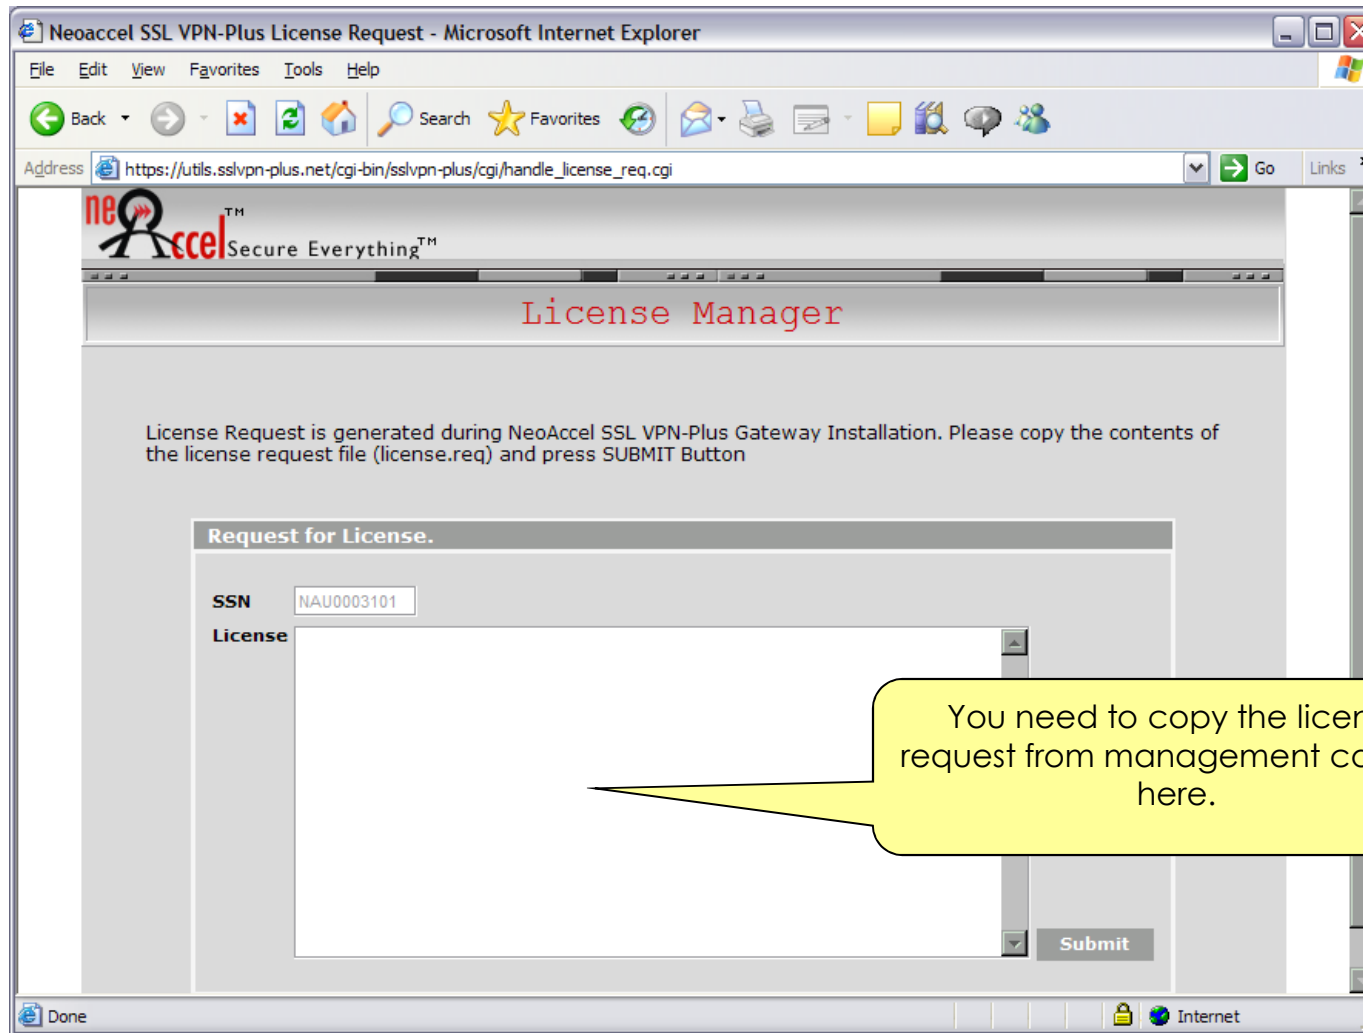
Neoaccel SSL VPN-Plus License Request - Microsoft Internet Explorer

File Edit View Favorites Tools Help

Back Search Favorites

Address https://utils.sslvpn-plus.net/cgi-bin/sslvpn-plus/cgi/handle_license_req.cgi Go Links

neAccel™ Secure Everything™

License Manager

License Request is generated during NeoAccel SSL VPN-Plus Gateway Installation. Please copy the contents of the license request file (license.req) and press SUBMIT Button

Request for License.

SSN NAU0003101

License

You need to copy the licen request from management co here.

Submit

Done Internet